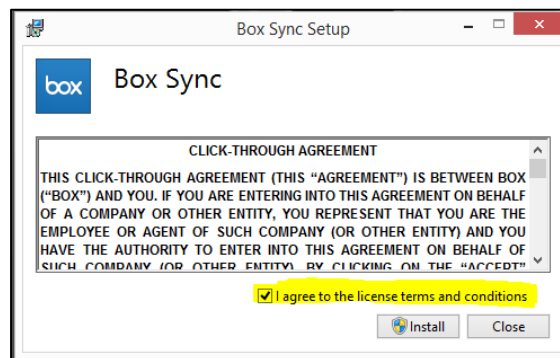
Box Sync Setup

box

Box Sync

CLICK-THROUGH AGREEMENT

THIS CLICK-THROUGH AGREEMENT (THIS "AGREEMENT") IS BETWEEN BOX ("BOX") AND YOU. IF YOU ARE ENTERING INTO THIS AGREEMENT ON BEHALF OF A COMPANY OR OTHER ENTITY, YOU REPRESENT THAT YOU ARE THE EMPLOYEE OR AGENT OF SUCH COMPANY (OR OTHER ENTITY) AND YOU HAVE THE AUTHORITY TO ENTER INTO THIS AGREEMENT ON BEHALF OF SUCH COMPANY (OR OTHER ENTITY). BY CLICKING ON THE "ACCEPT" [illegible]

I agree to the license terms and conditions

Install

Close